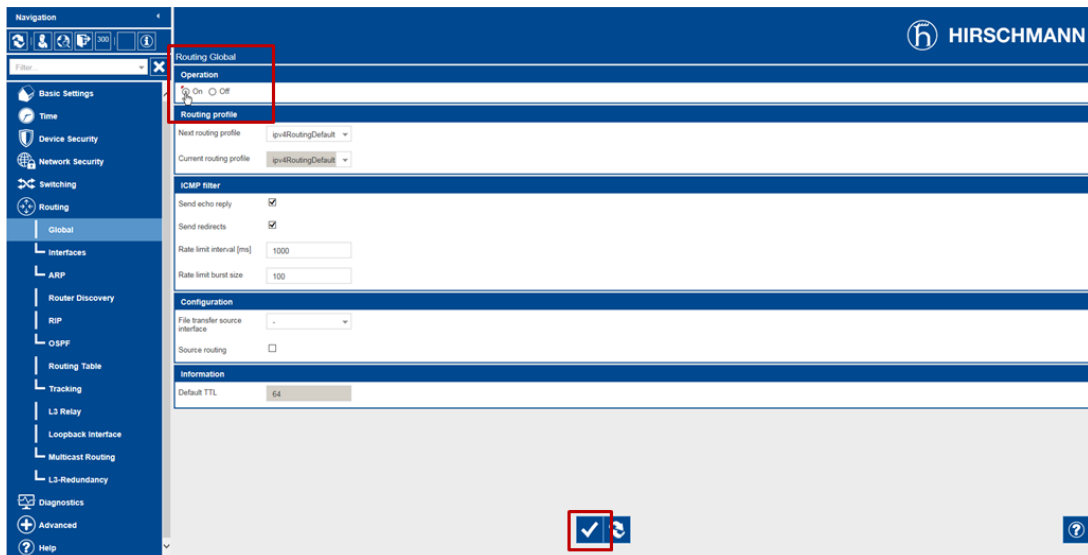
Navigation

300

Filter...

Basic Settings
Time
Device Security
Network Security
Switching
Routing
Global
Interfaces
ARP
Router Discovery
RIP
OSPF
Routing Table
Tracking
L3 Relay
Loopback Interface
Multicast Routing
L3-Redundancy
Diagnostics
Advanced
Help

HIRSCHMANN

Routing Global

Operation
On Off

Routing profile
Next routing profile ipv4RoutingDefault
Current routing profile ipv4RoutingDefault

ICMP filter
Send echo reply
Send redirects
Rate limit interval [ms] 1000
Rate limit burst size 100

Configuration
File transfer source interface -
Source routing

Information
Default TTL 64